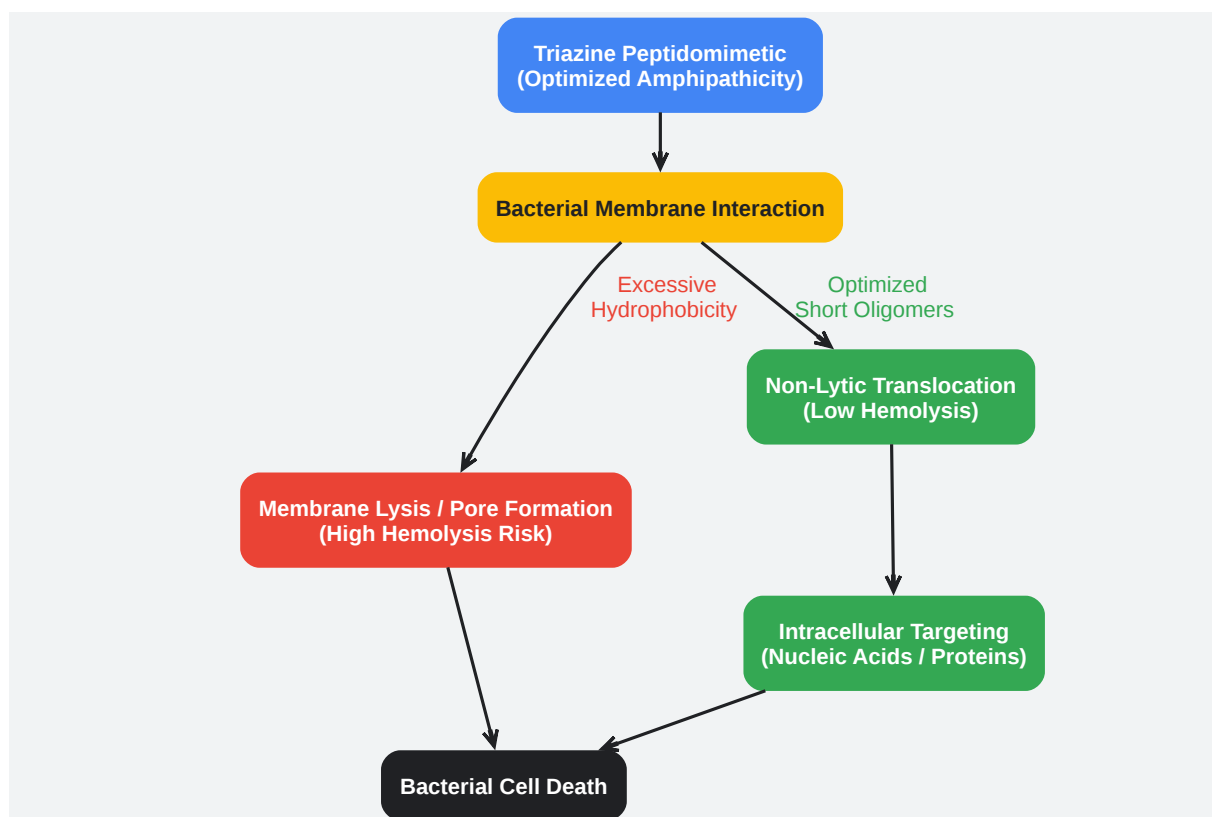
Triazine Peptidomimetic
(Optimized Amphipathicity)

Bacterial Membrane Interaction

Excessive
Hydrophobicity

Optimized
Short Oligomers

Non-Lytic Translocation
(Low Hemolysis)

Membrane Lysis / Pore Formation
(High Hemolysis Risk)

Intracellular Targeting
(Nucleic Acids / Proteins)

Bacterial Cell Death